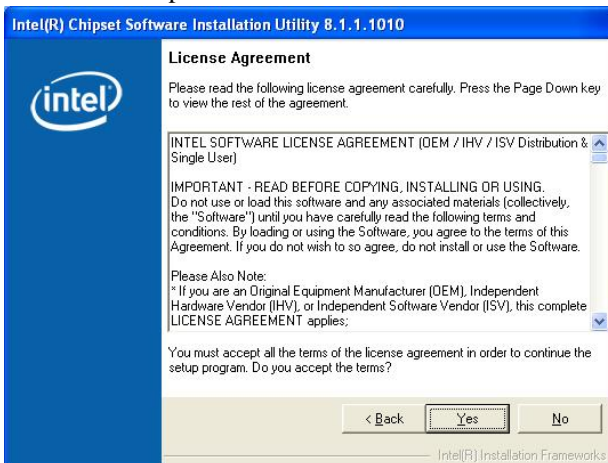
Intel(R) Chipset Software Installation Utility 8.1.1.1010

intel

License Agreement

Please read the following license agreement carefully. Press the Page Down key to view the rest of the agreement.

INTEL SOFTWARE LICENSE AGREEMENT (OEM / IHV / ISV Distribution & Single User)

IMPORTANT - READ BEFORE COPYING, INSTALLING OR USING.
Do not use or load this software and any associated materials (collectively, the "Software") until you have carefully read the following terms and conditions. By loading or using the Software, you agree to the terms of this Agreement. If you do not wish to so agree, do not install or use the Software.

Please Also Note:
* If you are an Original Equipment Manufacturer (OEM), Independent Hardware Vendor (IHV), or Independent Software Vendor (ISV), this complete LICENSE AGREEMENT applies;

You must accept all the terms of the license agreement in order to continue the setup program. Do you accept the terms?

< Back Yes No

Intel(R) Installation Frameworks